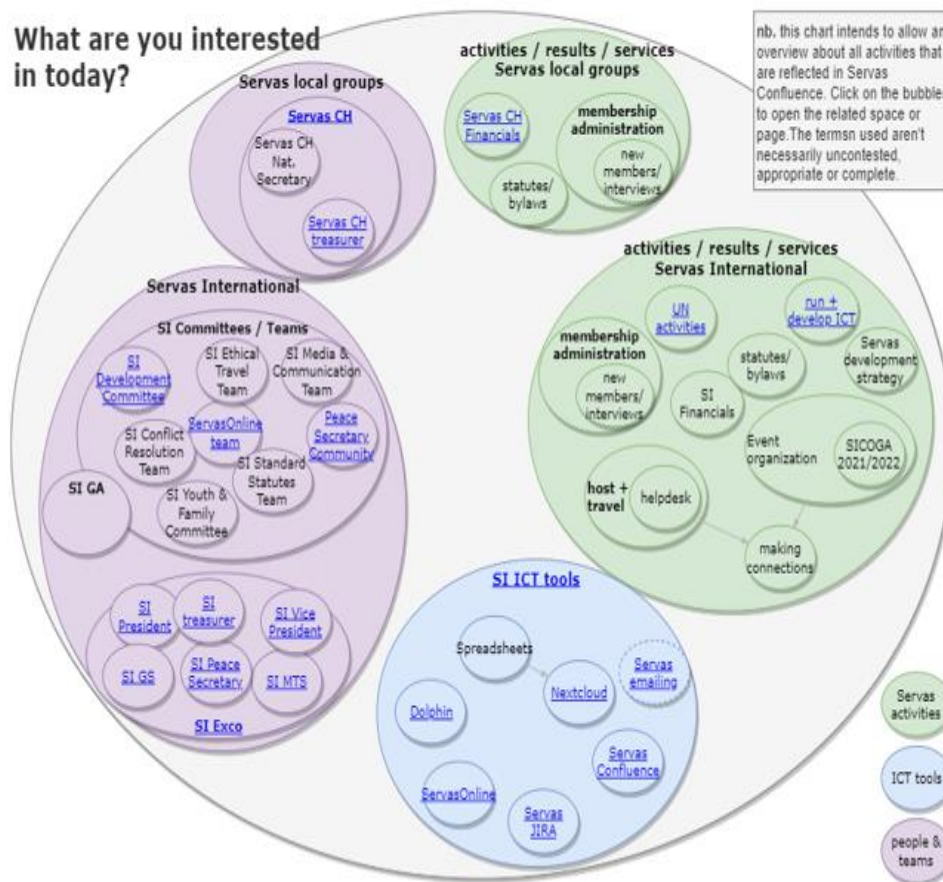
What are you interested in today?

nb. this chart intends to allow an overview about all activities that are reflected in Servas Confluence. Click on the bubbles to open the related space or page.The termsn used aren't necessarily uncontested, appropriate or complete.

Servas local groups

Servas CH

Servas CH Nat. Secretary

Servas CH treasurer

activities / results / services Servas local groups

Servas CH Financials

membership administration

new members/ interviews

statutes/ bylaws

Servas International

SI Committees / Teams

SI Development Committee

SI Ethical Travel Team

SI Media & Communication Team

ServasOnline team

Peace Secretary Community

SI Conflict Resolution Team

SI Standard Statutes Team

SI GA

SI Youth & Family Committee

SI President

SI treasurer

SI Vice President

SI GS

SI Peace Secretary

SI MTS

SI Exco

activities / results / services Servas International

UN activities

run + develop ICT

membership administration

new members/ interviews

statutes/ bylaws

Servas development strategy

SI Financials

Event organization

SICOGA 2021/2022

host + travel

helpdesk

making connections

SI ICT tools

Spreadsheets

Nextcloud

Servas emailing

Dolphin

Servas Confluence

ServasOnline

Servas JIRA

Servas activities

ICT tools

people & teams